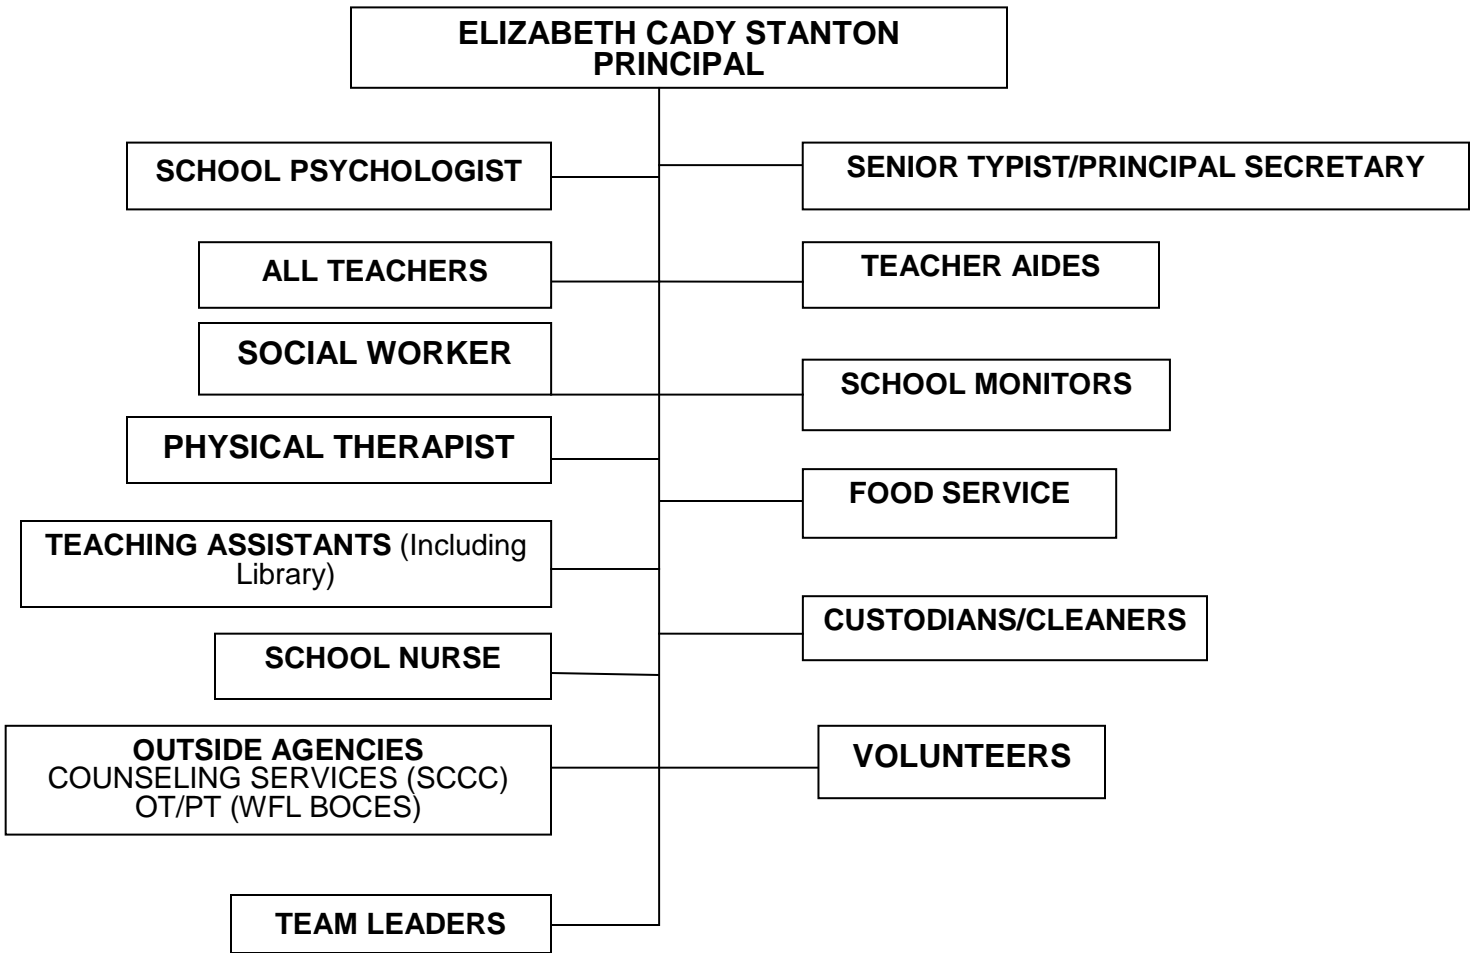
ELIZABETH CADY STANTON
PRINCIPAL

SCHOOL PSYCHOLOGIST

SENIOR TYPIST/PRINCIPAL SECRETARY

ALL TEACHERS

TEACHER AIDES

SOCIAL WORKER

SCHOOL MONITORS

PHYSICAL THERAPIST

FOOD SERVICE

TEACHING ASSISTANTS (Including Library)

CUSTODIANS/CLEANERS

SCHOOL NURSE

OUTSIDE AGENCIES
COUNSELING SERVICES (SCCC)
OT/PT (WFL BOCES)

VOLUNTEERS

TEAM LEADERS